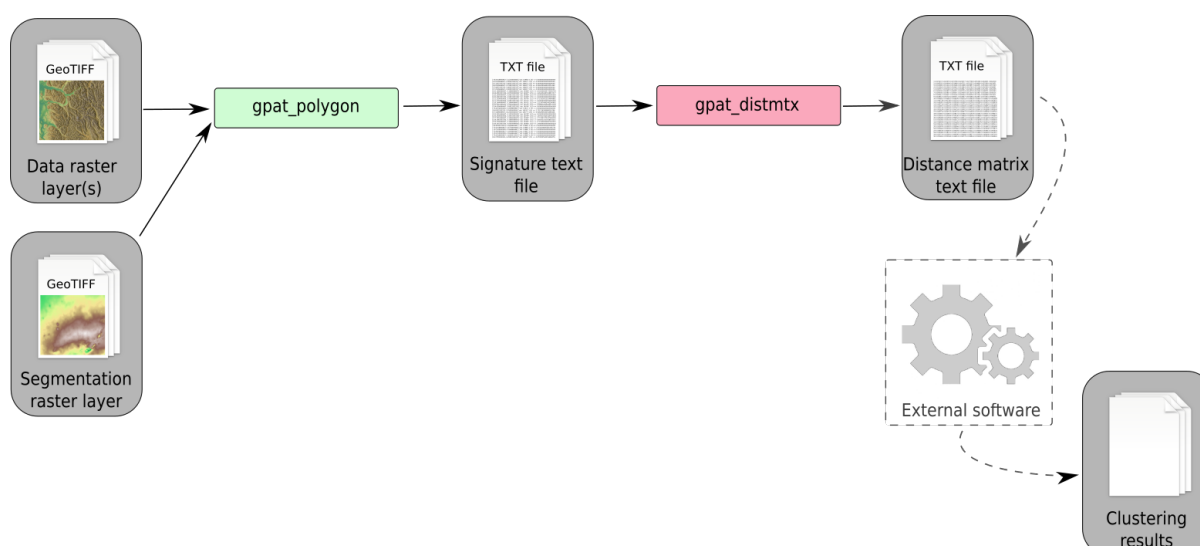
GeoTIFF

Data raster layer(s)

gpat_polygon

TXT file

Signature text file

gpat_distmtx

TXT file

Distance matrix text file

GeoTIFF

Segmentation raster layer

External software

Clustering results